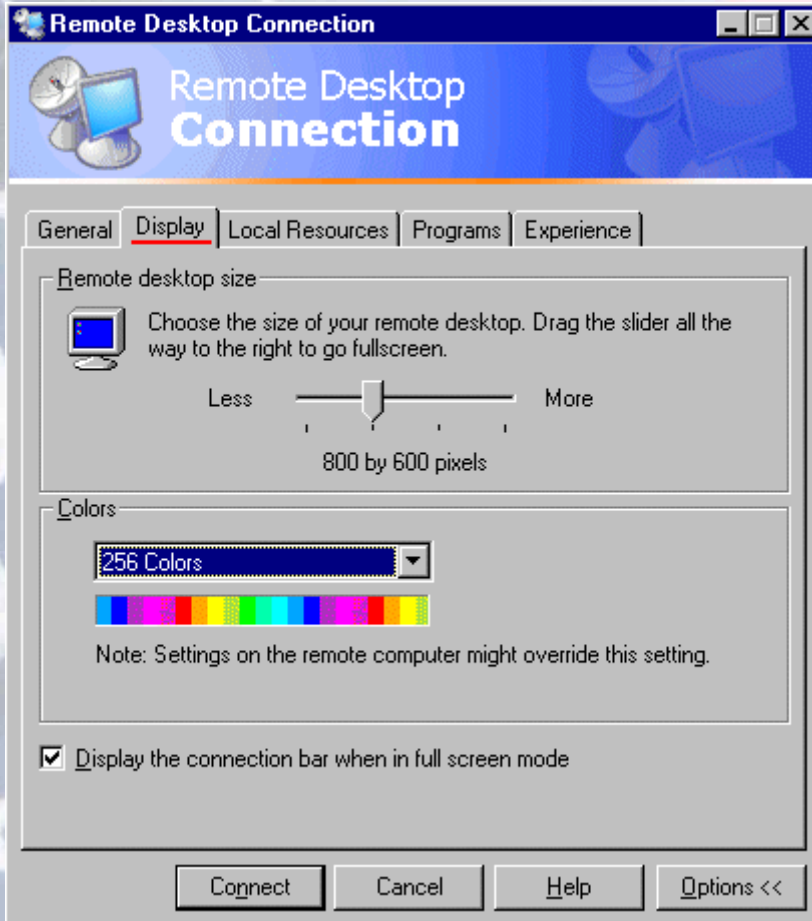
Remote Desktop Connection

Remote Desktop
Connection

General | Display | Local Resources | Programs | Experience

Remote desktop size

Choose the size of your remote desktop. Drag the slider all the way to the right to go fullscreen.

Less More

800 by 600 pixels

Colors

256 Colors

Note: Settings on the remote computer might override this setting.

Display the connection bar when in full screen mode

Connect Cancel Help Options <<